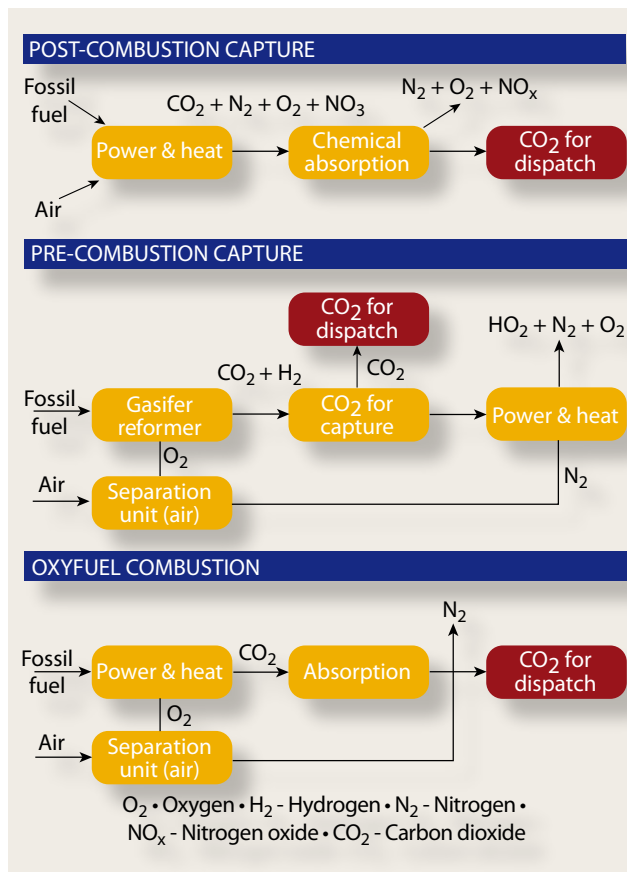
POST-COMBUSTION CAPTURE

Fossil fuel

Air

$CO_2 + N_2 + O_2 + NO_3$

Power & heat

Chemical absorption

$N_2 + O_2 + NO_x$

$CO_2$ for dispatch

PRE-COMBUSTION CAPTURE

$CO_2$ for dispatch

$HO_2 + N_2 + O_2$

$CO_2$

$CO_2 + H_2$

Fossil fuel

Gasifer reformer

$CO_2$ for capture

Power & heat

$O_2$

Air

Separation unit (air)

$N_2$

OXYFUEL COMBUSTION

$N_2$

Fossil fuel

Power & heat

$CO_2$

Absorption

$CO_2$ for dispatch

$O_2$

Air

Separation unit (air)

$O_2$ • Oxygen • $H_2$ - Hydrogen • $N_2$ - Nitrogen • $NO_x$ - Nitrogen oxide • $CO_2$ - Carbon dioxide